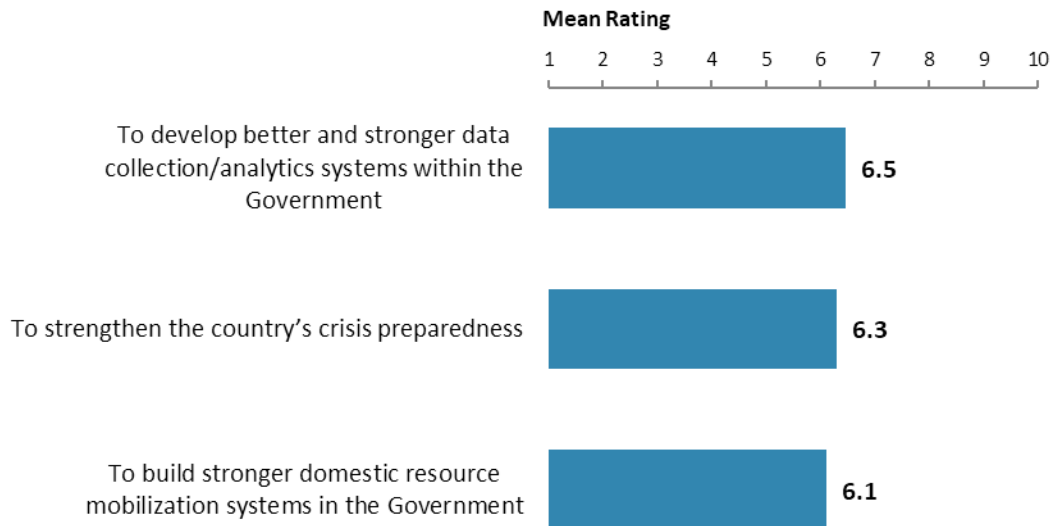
Mean Rating

1 2 3 4 5 6 7 8 9 10

To develop better and stronger data collection/analytics systems within the Government

6.5

To strengthen the country’s crisis preparedness

6.3

To build stronger domestic resource mobilization systems in the Government

6.1